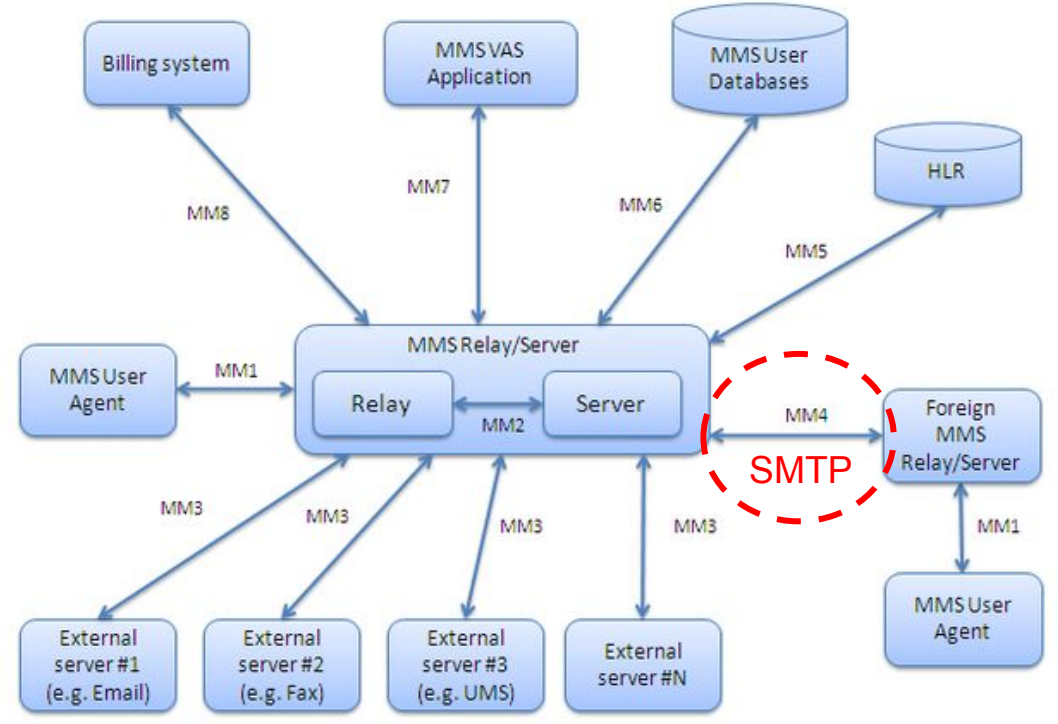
Billing system

MMS VAS Application

MMS User Databases

HLR

MM8

MM7

MM6

MM5

MMS Relay/Server

Relay

Server

MM2

MMS User Agent

MM1

MM4

SMTP

Foreign MMS Relay/Server

MM1

MMS User Agent

MM3

MM3

MM3

MM3

External server #1 (e.g. Email)

External server #2 (e.g. Fax)

External server #3 (e.g. UMS)

External server #N